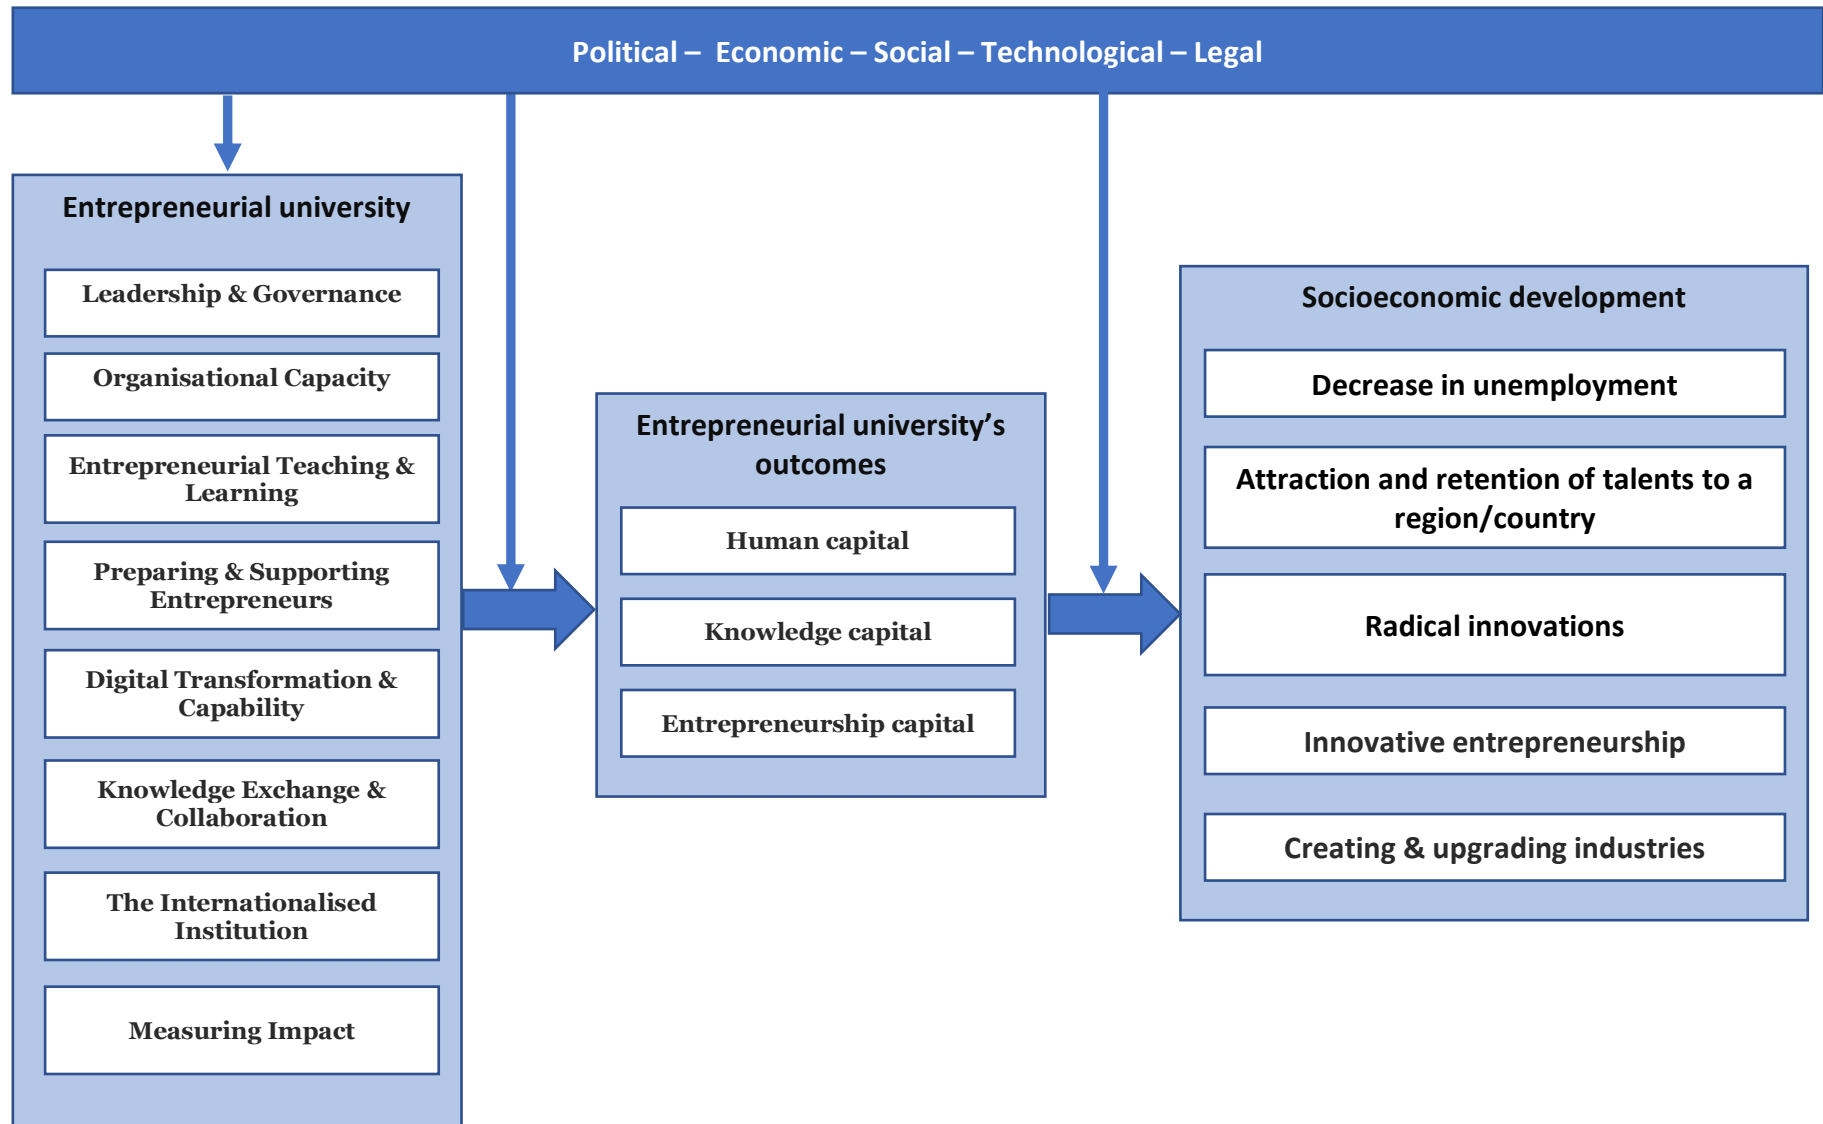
Political – Economic – Social – Technological – Legal

Entrepreneurial university

Leadership & Governance

Organisational Capacity

Entrepreneurial Teaching & Learning

Preparing & Supporting Entrepreneurs

Digital Transformation & Capability

Knowledge Exchange & Collaboration

The Internationalised Institution

Measuring Impact

Entrepreneurial university's outcomes

Human capital

Knowledge capital

Entrepreneurship capital

Socioeconomic development

Decrease in unemployment

Attraction and retention of talents to a region/country

Radical innovations

Innovative entrepreneurship

Creating & upgrading industries